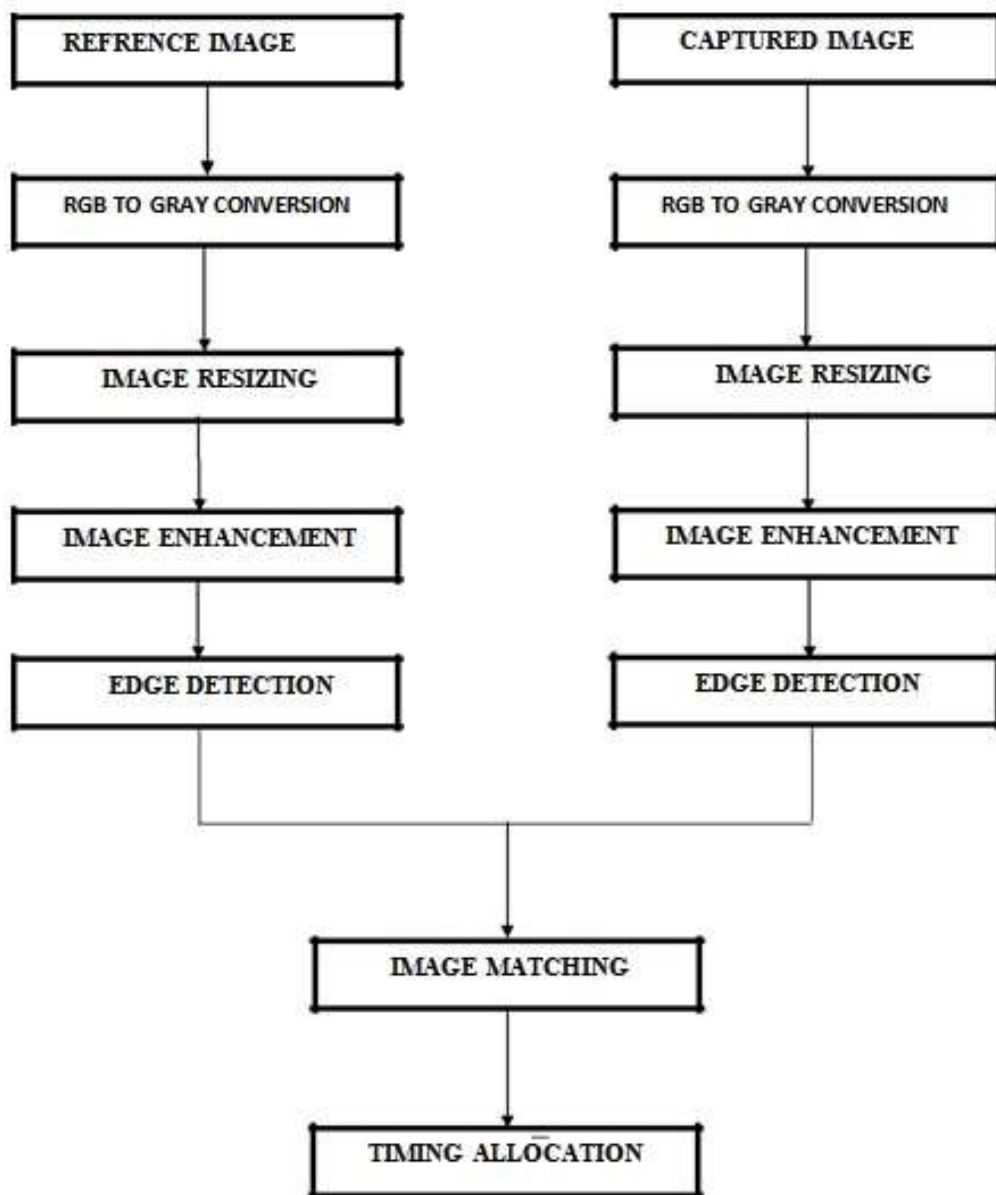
REFRENCE IMAGE

RGB TO GRAY CONVERSION

IMAGE RESIZING

IMAGE ENHANCEMENT

EDGE DETECTION

CAPTURED IMAGE

RGB TO GRAY CONVERSION

IMAGE RESIZING

IMAGE ENHANCEMENT

EDGE DETECTION

IMAGE MATCHING

TIMING ALLOCATION